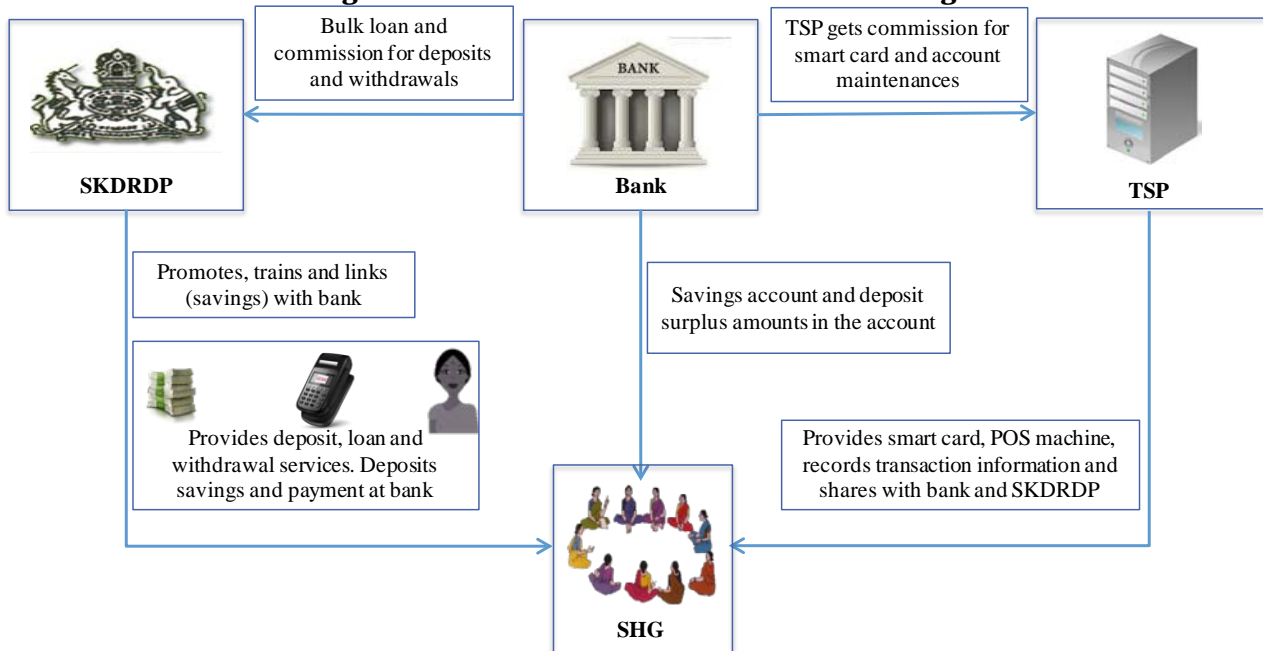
Bulk loan and commission for deposits and withdrawals

TSP gets commission for smart card and account maintenances

BANK

SKDRDP

Bank

TSP

Promotes, trains and links (savings) with bank

Savings account and deposit surplus amounts in the account

Provides deposit, loan and withdrawal services. Deposits savings and payment at bank

Provides smart card, POS machine, records transaction information and shares with bank and SKDRDP

SHG